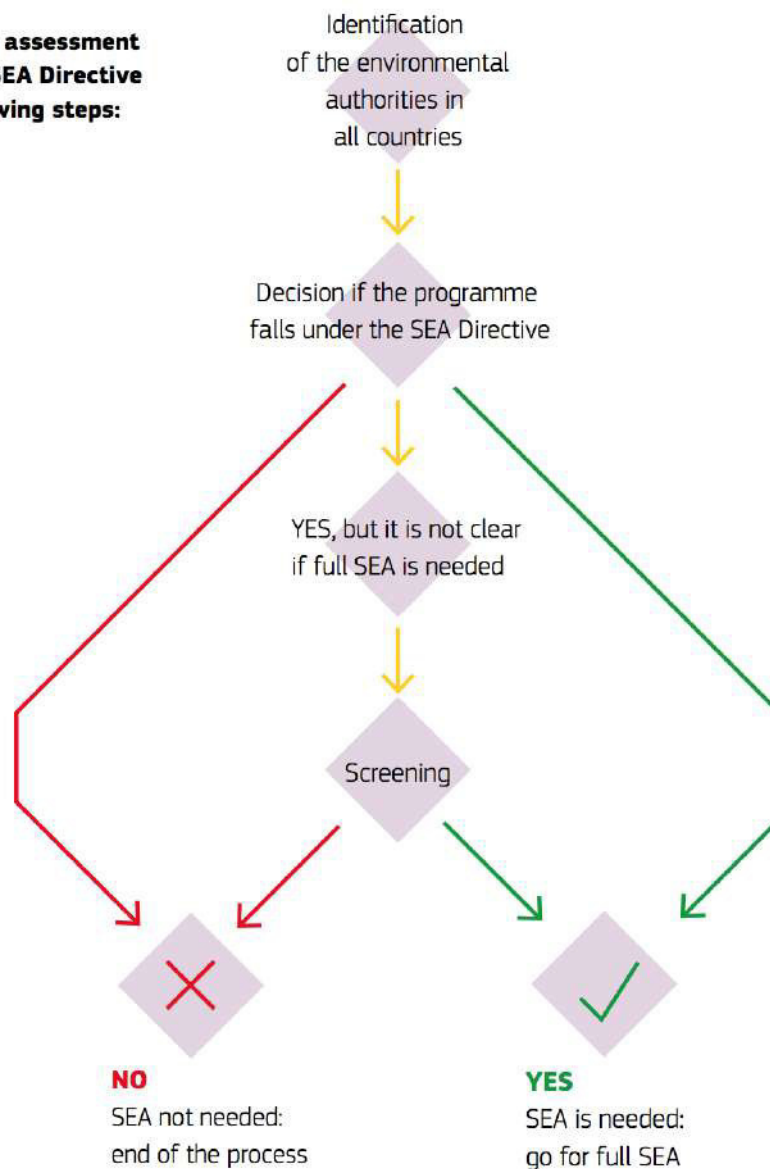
assessment
EA Directive
ving steps:

Identification of the environmental authorities in all countries

Decision if the programme falls under the SEA Directive

YES, but it is not clear if full SEA is needed

Screening

NO
SEA not needed: end of the process

YES
SEA is needed: go for full SEA